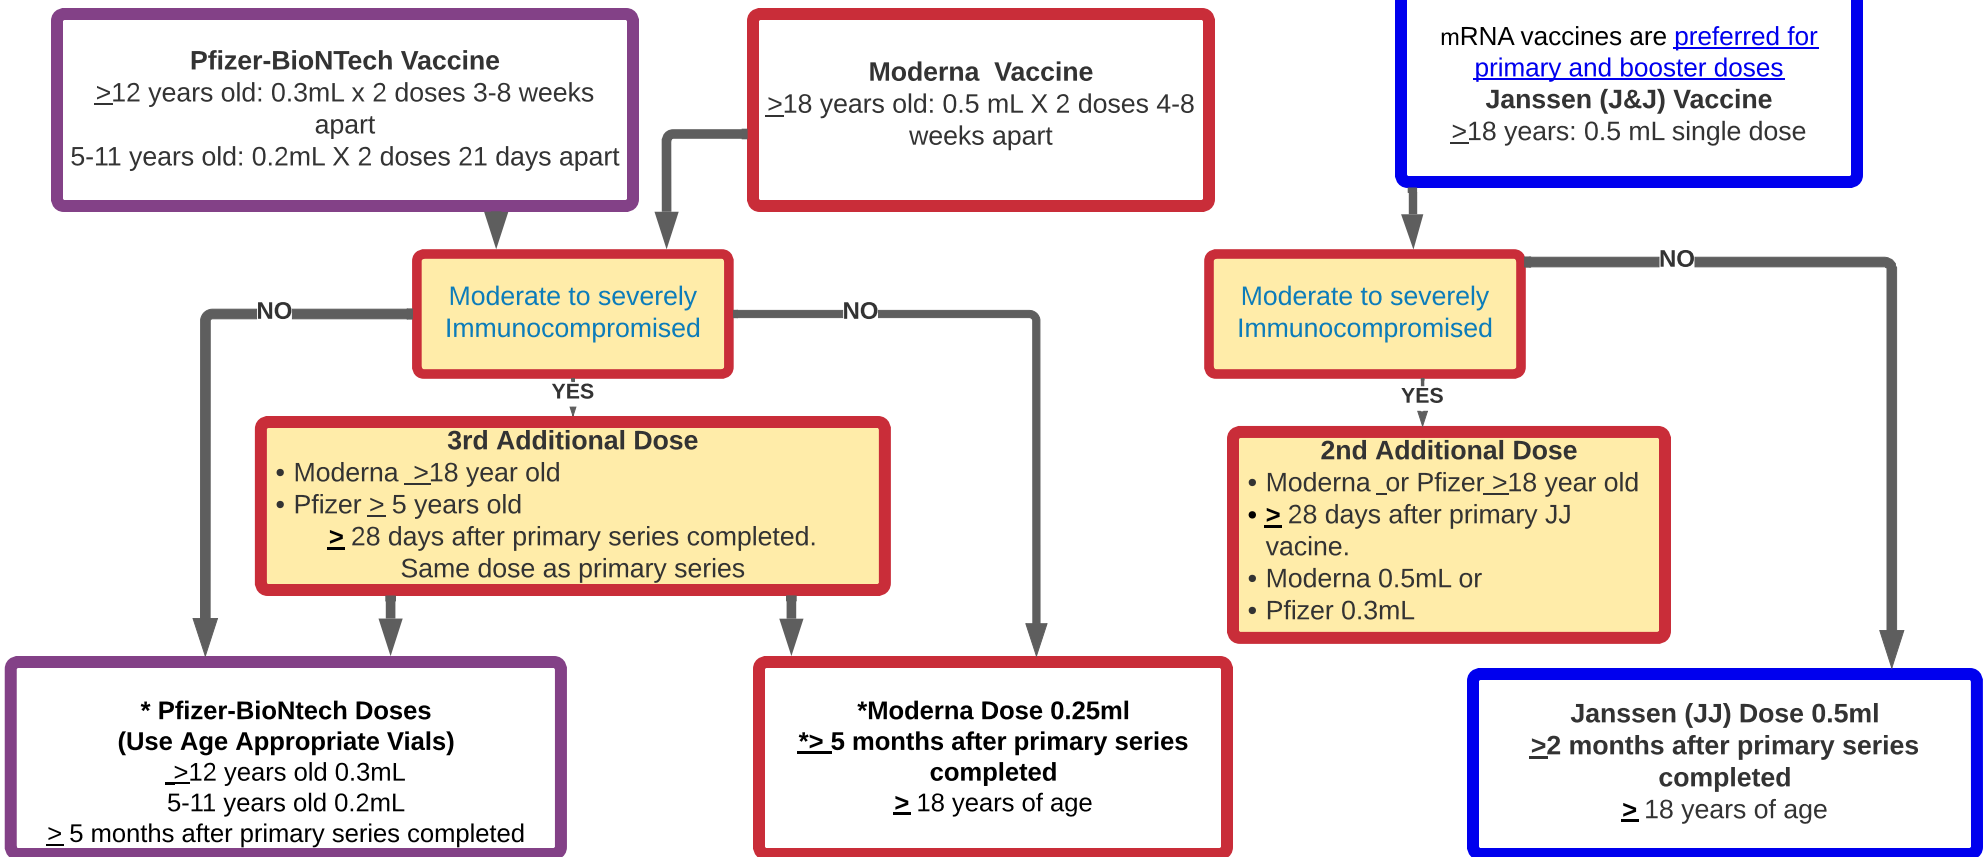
Pfizer-BioNTech Vaccine
≥12 years old: 0.3mL x 2 doses 3-8 weeks apart
5-11 years old: 0.2mL X 2 doses 21 days apart

Moderna Vaccine
≥18 years old: 0.5 mL X 2 doses 4-8 weeks apart

mRNA vaccines are preferred for primary and booster doses
Janssen (J&J) Vaccine
≥18 years: 0.5 mL single dose

NO

Moderate to severely Immunocompromised

NO

Moderate to severely Immunocompromised

NO

YES

YES

3rd Additional Dose
• Moderna ≥18 year old
• Pfizer ≥ 5 years old
≥ 28 days after primary series completed.
Same dose as primary series

2nd Additional Dose
• Moderna or Pfizer ≥18 year old
• ≥ 28 days after primary JJ vacine.
• Moderna 0.5mL or
• Pfizer 0.3mL

* Pfizer-BioNtech Doses
(Use Age Appropriate Vials)
≥12 years old 0.3mL
5-11 years old 0.2mL
≥ 5 months after primary series completed

*Moderna Dose 0.25ml
*≥ 5 months after primary series completed
≥ 18 years of age

Janssen (JJ) Dose 0.5ml
≥2 months after primary series completed
≥ 18 years of age